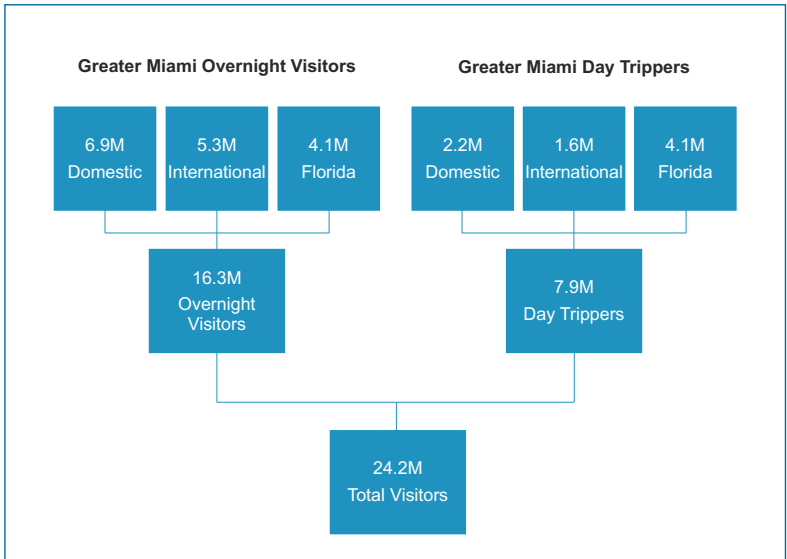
Greater Miami Overnight Visitors

Greater Miami Day Trippers

6.9M
Domestic

5.3M
International

4.1M
Florida

2.2M
Domestic

1.6M
International

4.1M
Florida

16.3M
Overnight Visitors

7.9M
Day Trippers

24.2M
Total Visitors